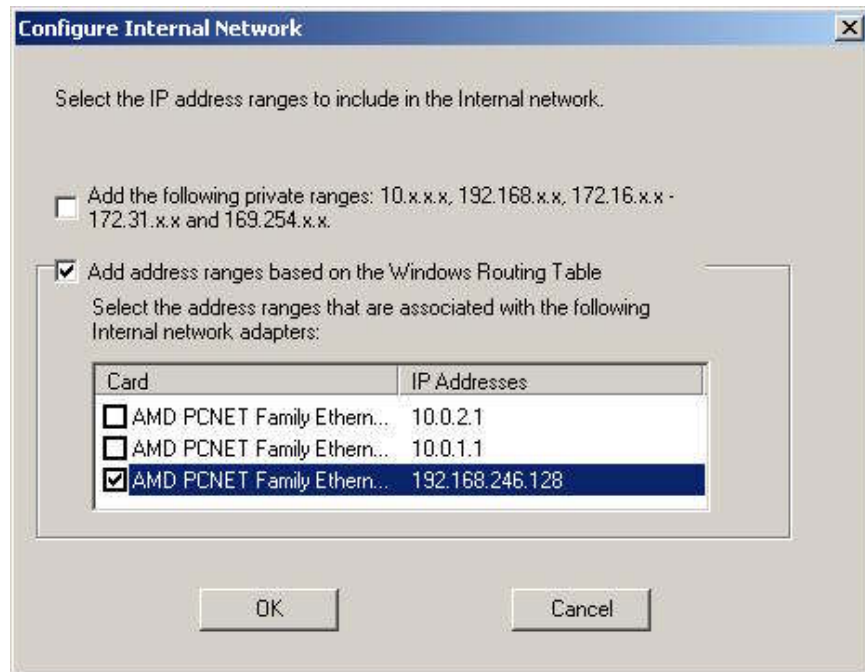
Configure Internal Network

Select the IP address ranges to include in the Internal network.

Add the following private ranges: 10.x.x.x, 192.168.x.x, 172.16.x.x - 172.31.x.x and 169.254.x.x.

Add address ranges based on the Windows Routing Table

Select the address ranges that are associated with the following Internal network adapters:

| Card | IP Addresses |
|---|---|
| AMD PCNET Family Ethern... | 10.0.2.1 |
| AMD PCNET Family Ethern... | 10.0.1.1 |
| AMD PCNET Family Ethern... | 192.168.246.128 |

OK

Cancel